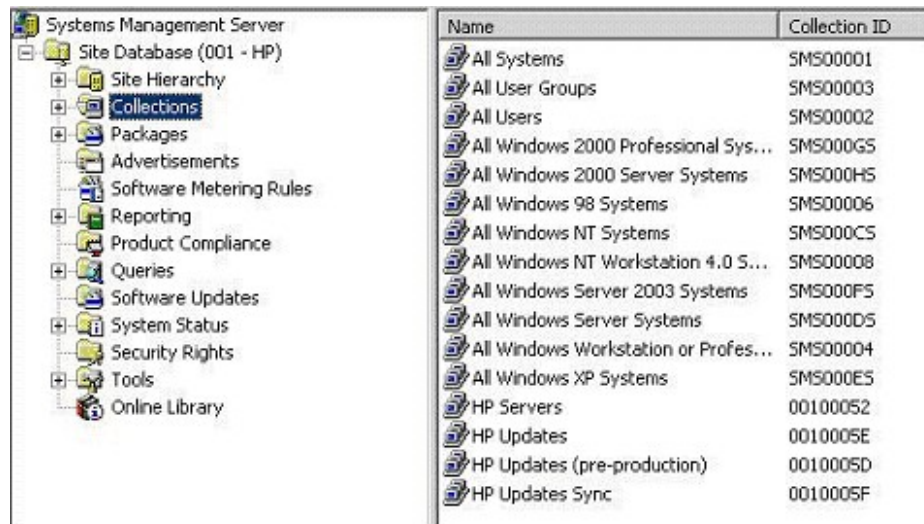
Systems Management Server
Site Database (001 - HP)
Site Hierarchy
Collections
Packages
Advertisements
Software Metering Rules
Reporting
Product Compliance
Queries
Software Updates
System Status
Security Rights
Tools
Online Library

| Name | Collection ID |
|---|---|
| All Systems | SMS00001 |
| All User Groups | SMS00003 |
| All Users | SMS00002 |
| All Windows 2000 Professional Sys... | SMS000GS |
| All Windows 2000 Server Systems | SMS000HS |
| All Windows 98 Systems | SMS00006 |
| All Windows NT Systems | SMS000CS |
| All Windows NT Workstation 4.0 S... | SMS00008 |
| All Windows Server 2003 Systems | SMS000FS |
| All Windows Server Systems | SMS000DS |
| All Windows Workstation or Profes... | SMS00004 |
| All Windows XP Systems | SMS000ES |
| HP Servers | 00100052 |
| HP Updates | 0010005E |
| HP Updates (pre-production) | 0010005D |
| HP Updates Sync | 0010005F |